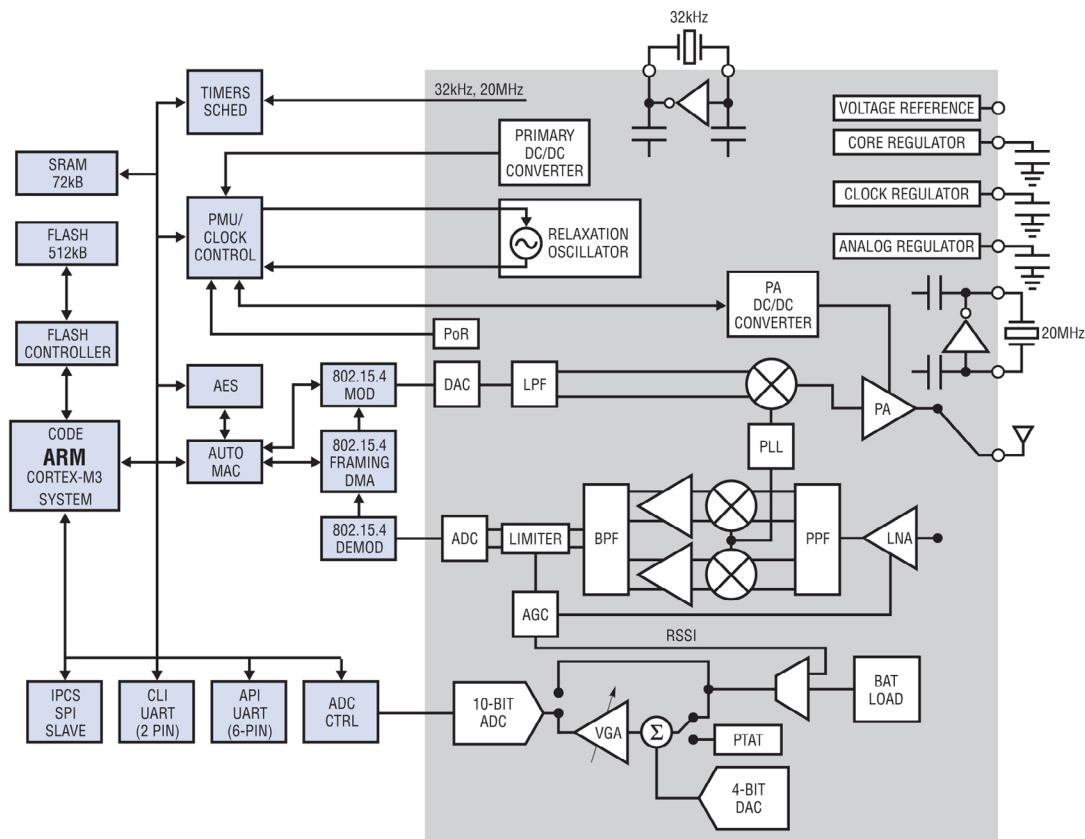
32kHz

TIMERS SCHED

32kHz, 20MHz

VOLTAGE REFERENCE

CORE REGULATOR

SRAM 72kB

PRIMARY DC/DC CONVERTER

CLOCK REGULATOR

FLASH 512kB

PMU/ CLOCK CONTROL

RELAXATION OSCILLATOR

ANALOG REGULATOR

PA DC/DC CONVERTER

FLASH CONTROLLER

PoR

20MHz

AES

802.15.4 MOD

DAC

LPF

CODE
ARM
CORTEX-M3
SYSTEM

AUTO MAC

802.15.4 FRAMING DMA

PLL

PA

802.15.4 DEMOD

ADC

LIMITER

BPF

PPF

LNA

AGC

RSSI

IPCS SPI SLAVE

CLI UART (2 PIN)

API UART (6-PIN)

ADC CTRL

10-BIT ADC

VGA

$\Sigma$

BAT LOAD

PTAT

4-BIT DAC